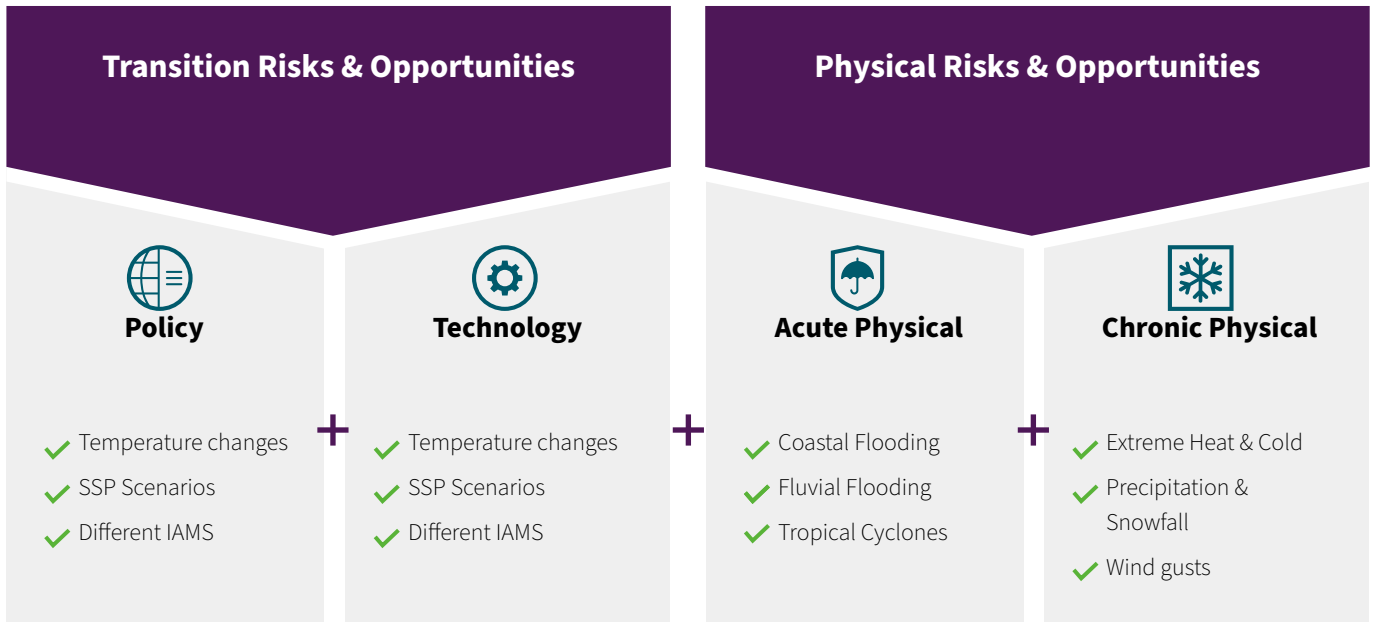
Transition Risks & Opportunities

Policy

Temperature changes
SSP Scenarios
Different IAMS

+

Technology

Temperature changes
SSP Scenarios
Different IAMS

+

Physical Risks & Opportunities

Acute Physical

Coastal Flooding
Fluvial Flooding
Tropical Cyclones

+

Chronic Physical

Extreme Heat & Cold
Precipitation & Snowfall
Wind gusts